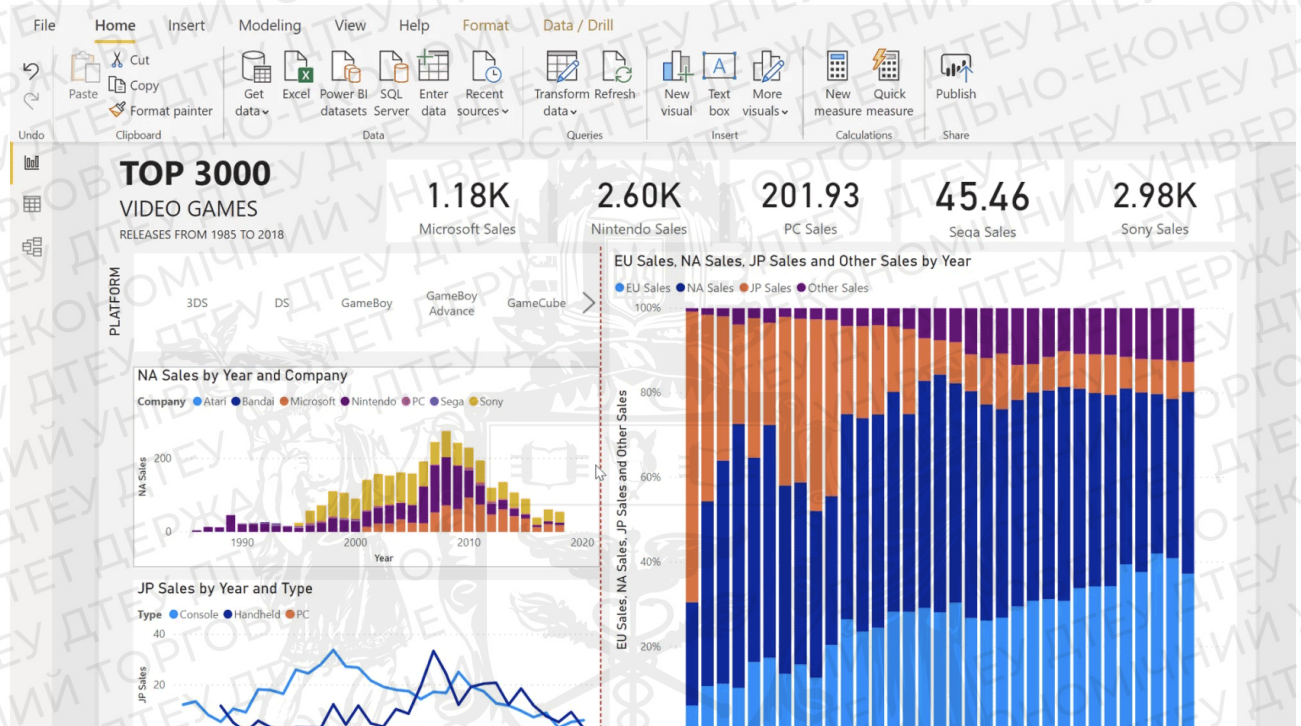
File Home Insert Modeling View Help Format Data / Drill

Undo

Paste Cut Copy Format painter
Clipboard

Get data Excel Power BI datasets SQL Server Enter data Recent sources
Data

Transform data Refresh
Queries

New visual Text box More visuals
Insert

New measure Quick measure
Calculations

Publish
Share

TOP 3000
VIDEO GAMES
RELEASES FROM 1985 TO 2018

1.18K
Microsoft Sales

2.60K
Nintendo Sales

201.93
PC Sales

45.46
Sega Sales

2.98K
Sony Sales

PLATFORM
3DS DS GameBoy GameBoy Advance GameCube

NA Sales by Year and Company
Company Atari Bandai Microsoft Nintendo PC Sega Sony
200
0
NA Sales
1990 2000 2010 2020
Year

JP Sales by Year and Type
Type Console Handheld PC
40
20
JP Sales

EU Sales, NA Sales, JP Sales and Other Sales by Year
EU Sales NA Sales JP Sales Other Sales
100%
80%
60%
40%
20%
EU Sales, NA Sales, JP Sales and Other Sales

ДТЕУ ДЕРЖАВНИЙ ТОРГОВЕЛЬНО-ЕКОНОМІЧНИЙ УНІВЕРСИТЕТ